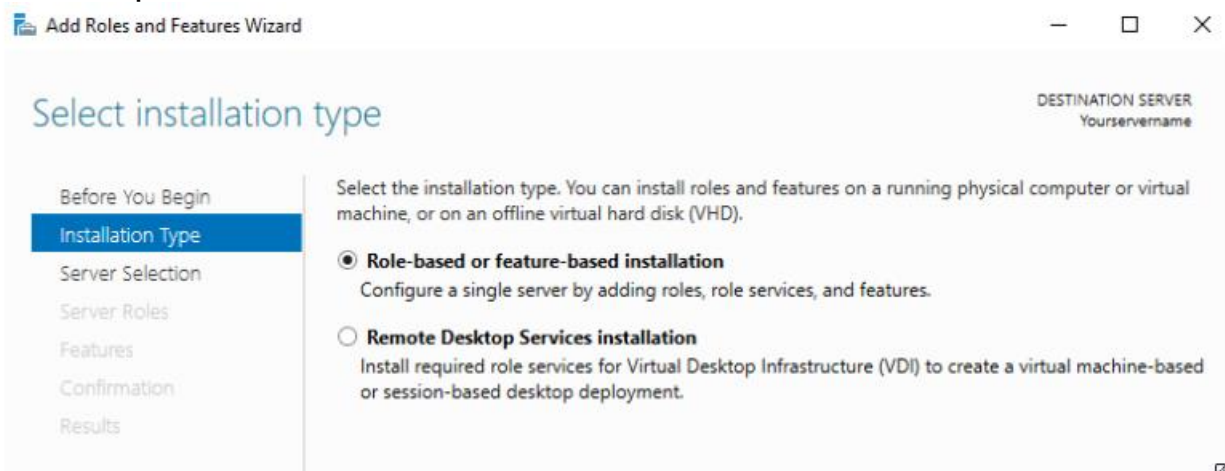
Add Roles and Features Wizard

Select installation type

DESTINATION SERVER
Yourservername

Before You Begin
Installation Type
Server Selection
Server Roles
Features
Confirmation
Results

Select the installation type. You can install roles and features on a running physical computer or virtual machine, or on an offline virtual hard disk (VHD).

Role-based or feature-based installation
Configure a single server by adding roles, role services, and features.

Remote Desktop Services installation
Install required role services for Virtual Desktop Infrastructure (VDI) to create a virtual machine-based or session-based desktop deployment.